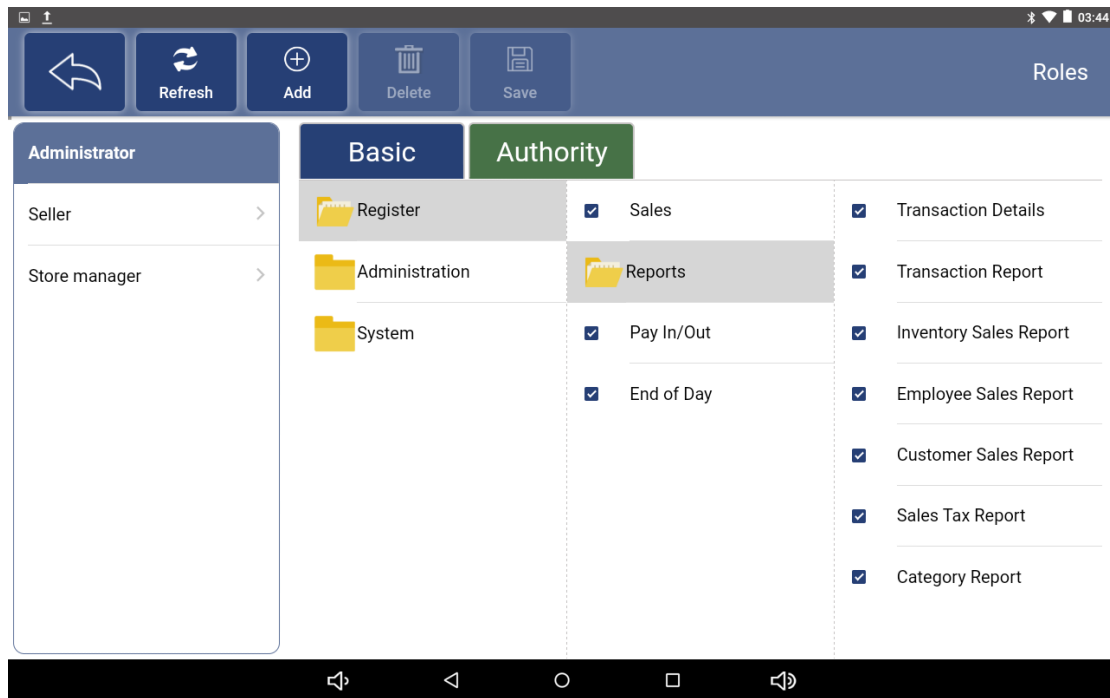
03:44

Refresh
Add
Delete
Save

Roles

Administrator
Seller
Store manager

Basic
Authority

Register
Administration
System

Sales
Reports
Pay In/Out
End of Day

Transaction Details
Transaction Report
Inventory Sales Report
Employee Sales Report
Customer Sales Report
Sales Tax Report
Category Report